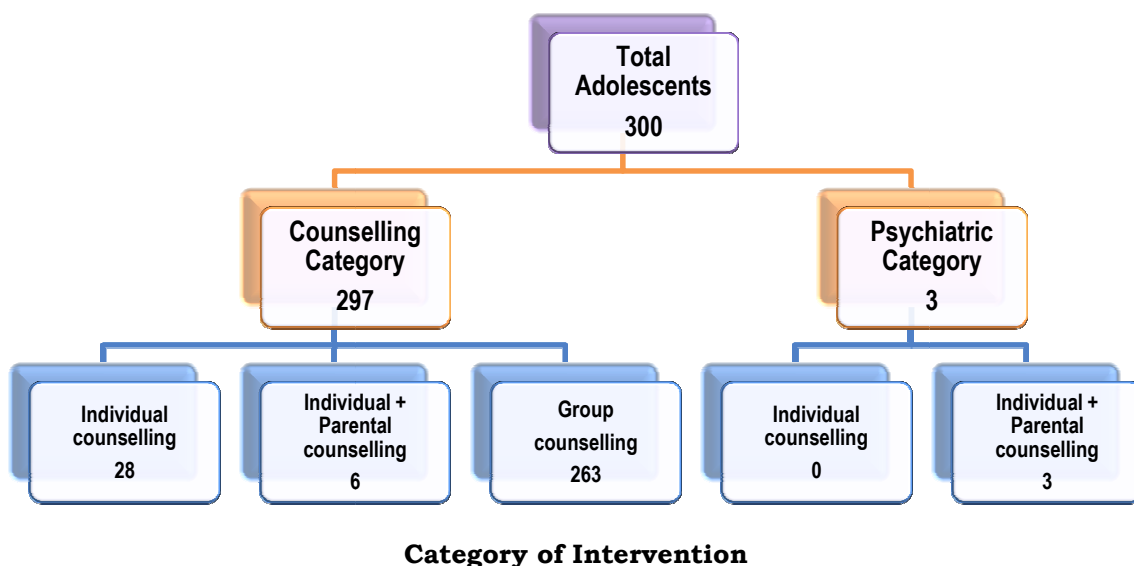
Total Adolescents
300

Counselling Category
297

Psychiatric Category
3

Individual counselling
28

Individual + Parental counselling
6

Group counselling
263

Individual counselling
0

Individual + Parental counselling
3

Category of Intervention